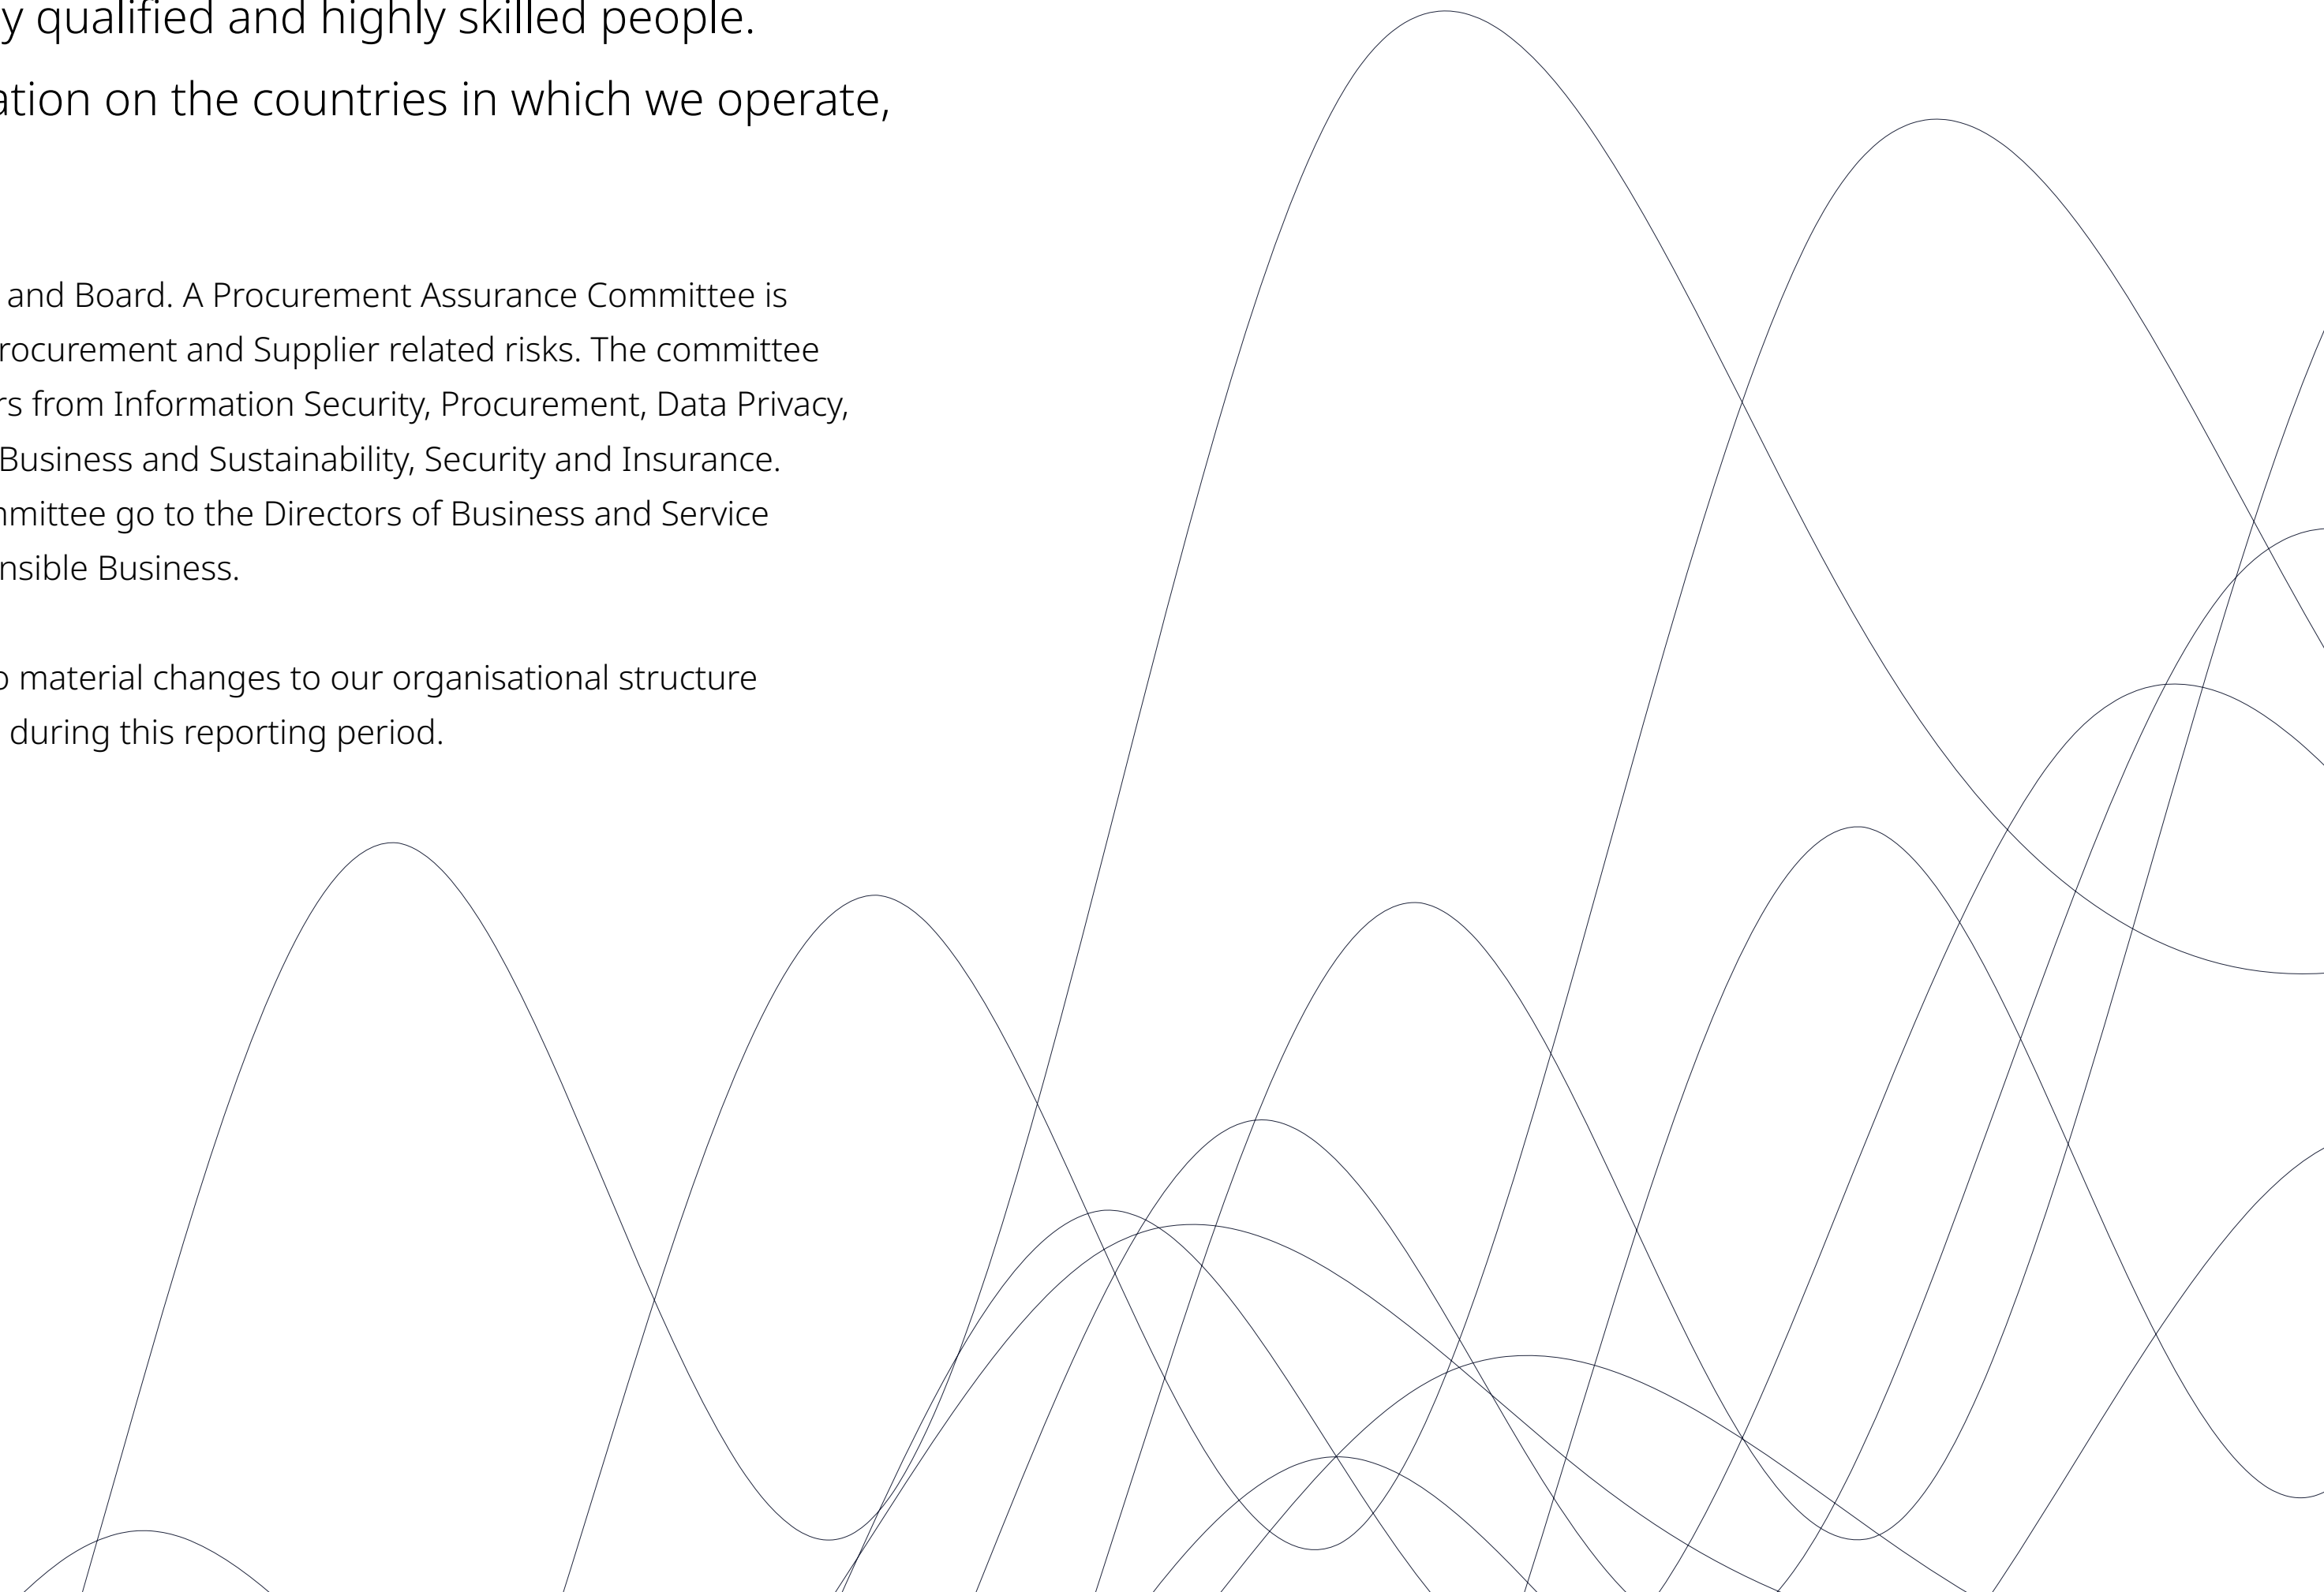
y qualified and highly skilled people.

ation on the countries in which we operate,

and Board. A Procurement Assurance Committee is rocurement and Supplier related risks. The committee rs from Information Security, Procurement, Data Privacy, Business and Sustainability, Security and Insurance. nmittee go to the Directors of Business and Service nsible Business.

o material changes to our organisational structure during this reporting period.